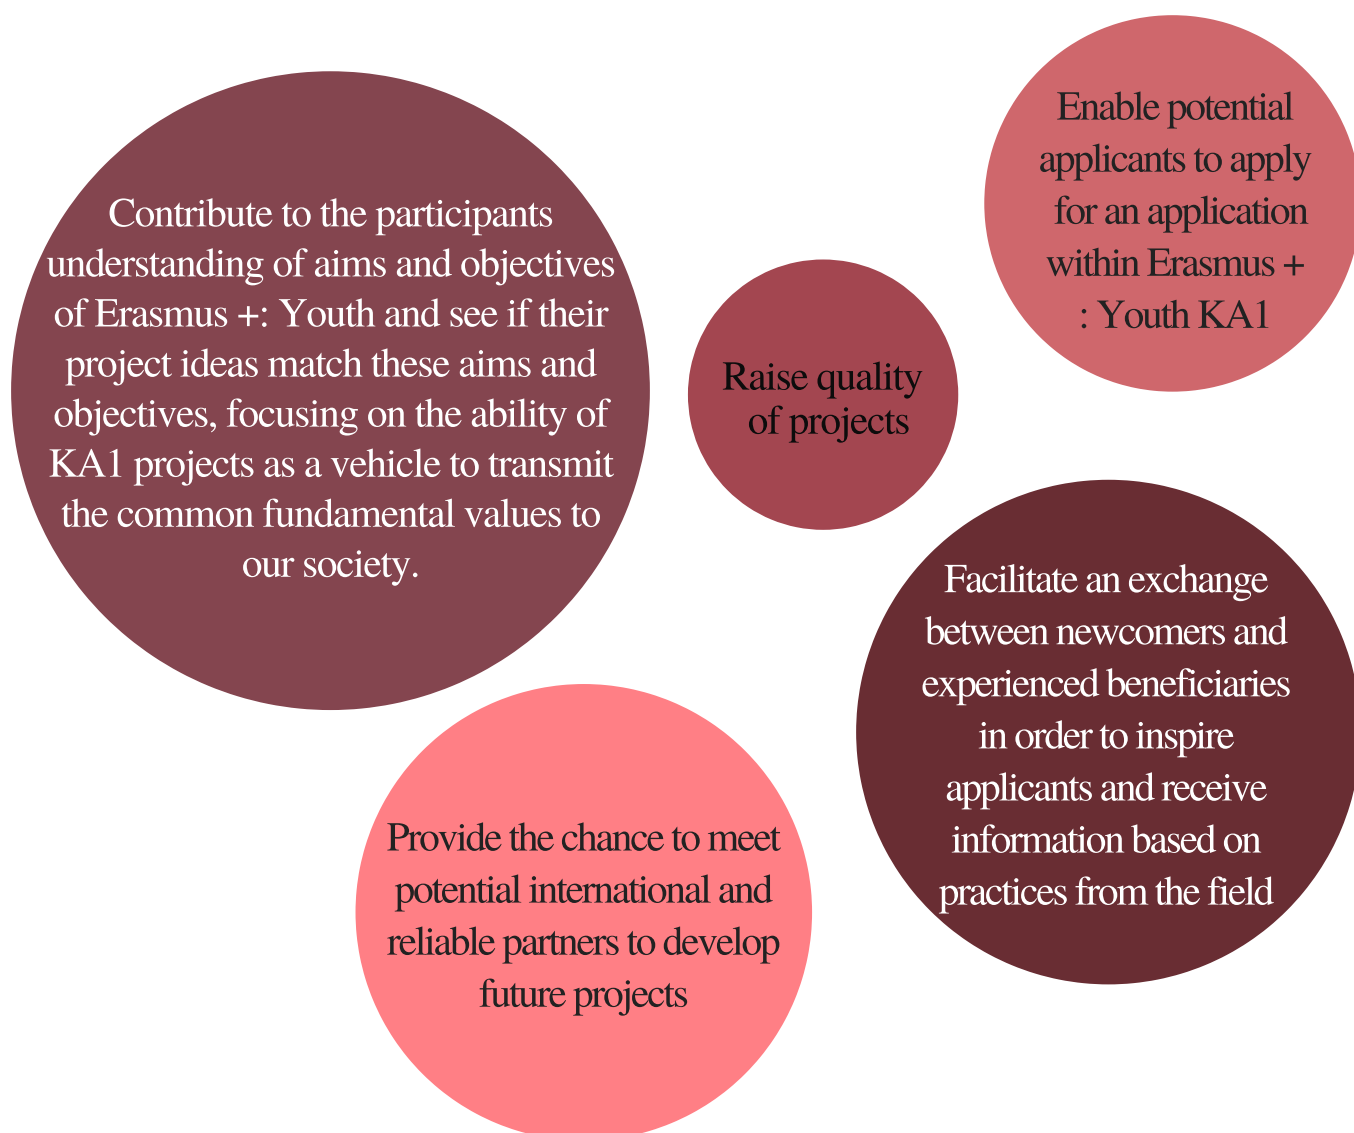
Enable potential applicants to apply for an application within Erasmus + : Youth KA1

Contribute to the participants understanding of aims and objectives of Erasmus +: Youth and see if their project ideas match these aims and objectives, focusing on the ability of KA1 projects as a vehicle to transmit the common fundamental values to our society.

Raise quality of projects

Facilitate an exchange between newcomers and experienced beneficiaries in order to inspire applicants and receive information based on practices from the field

Provide the chance to meet potential international and reliable partners to develop future projects